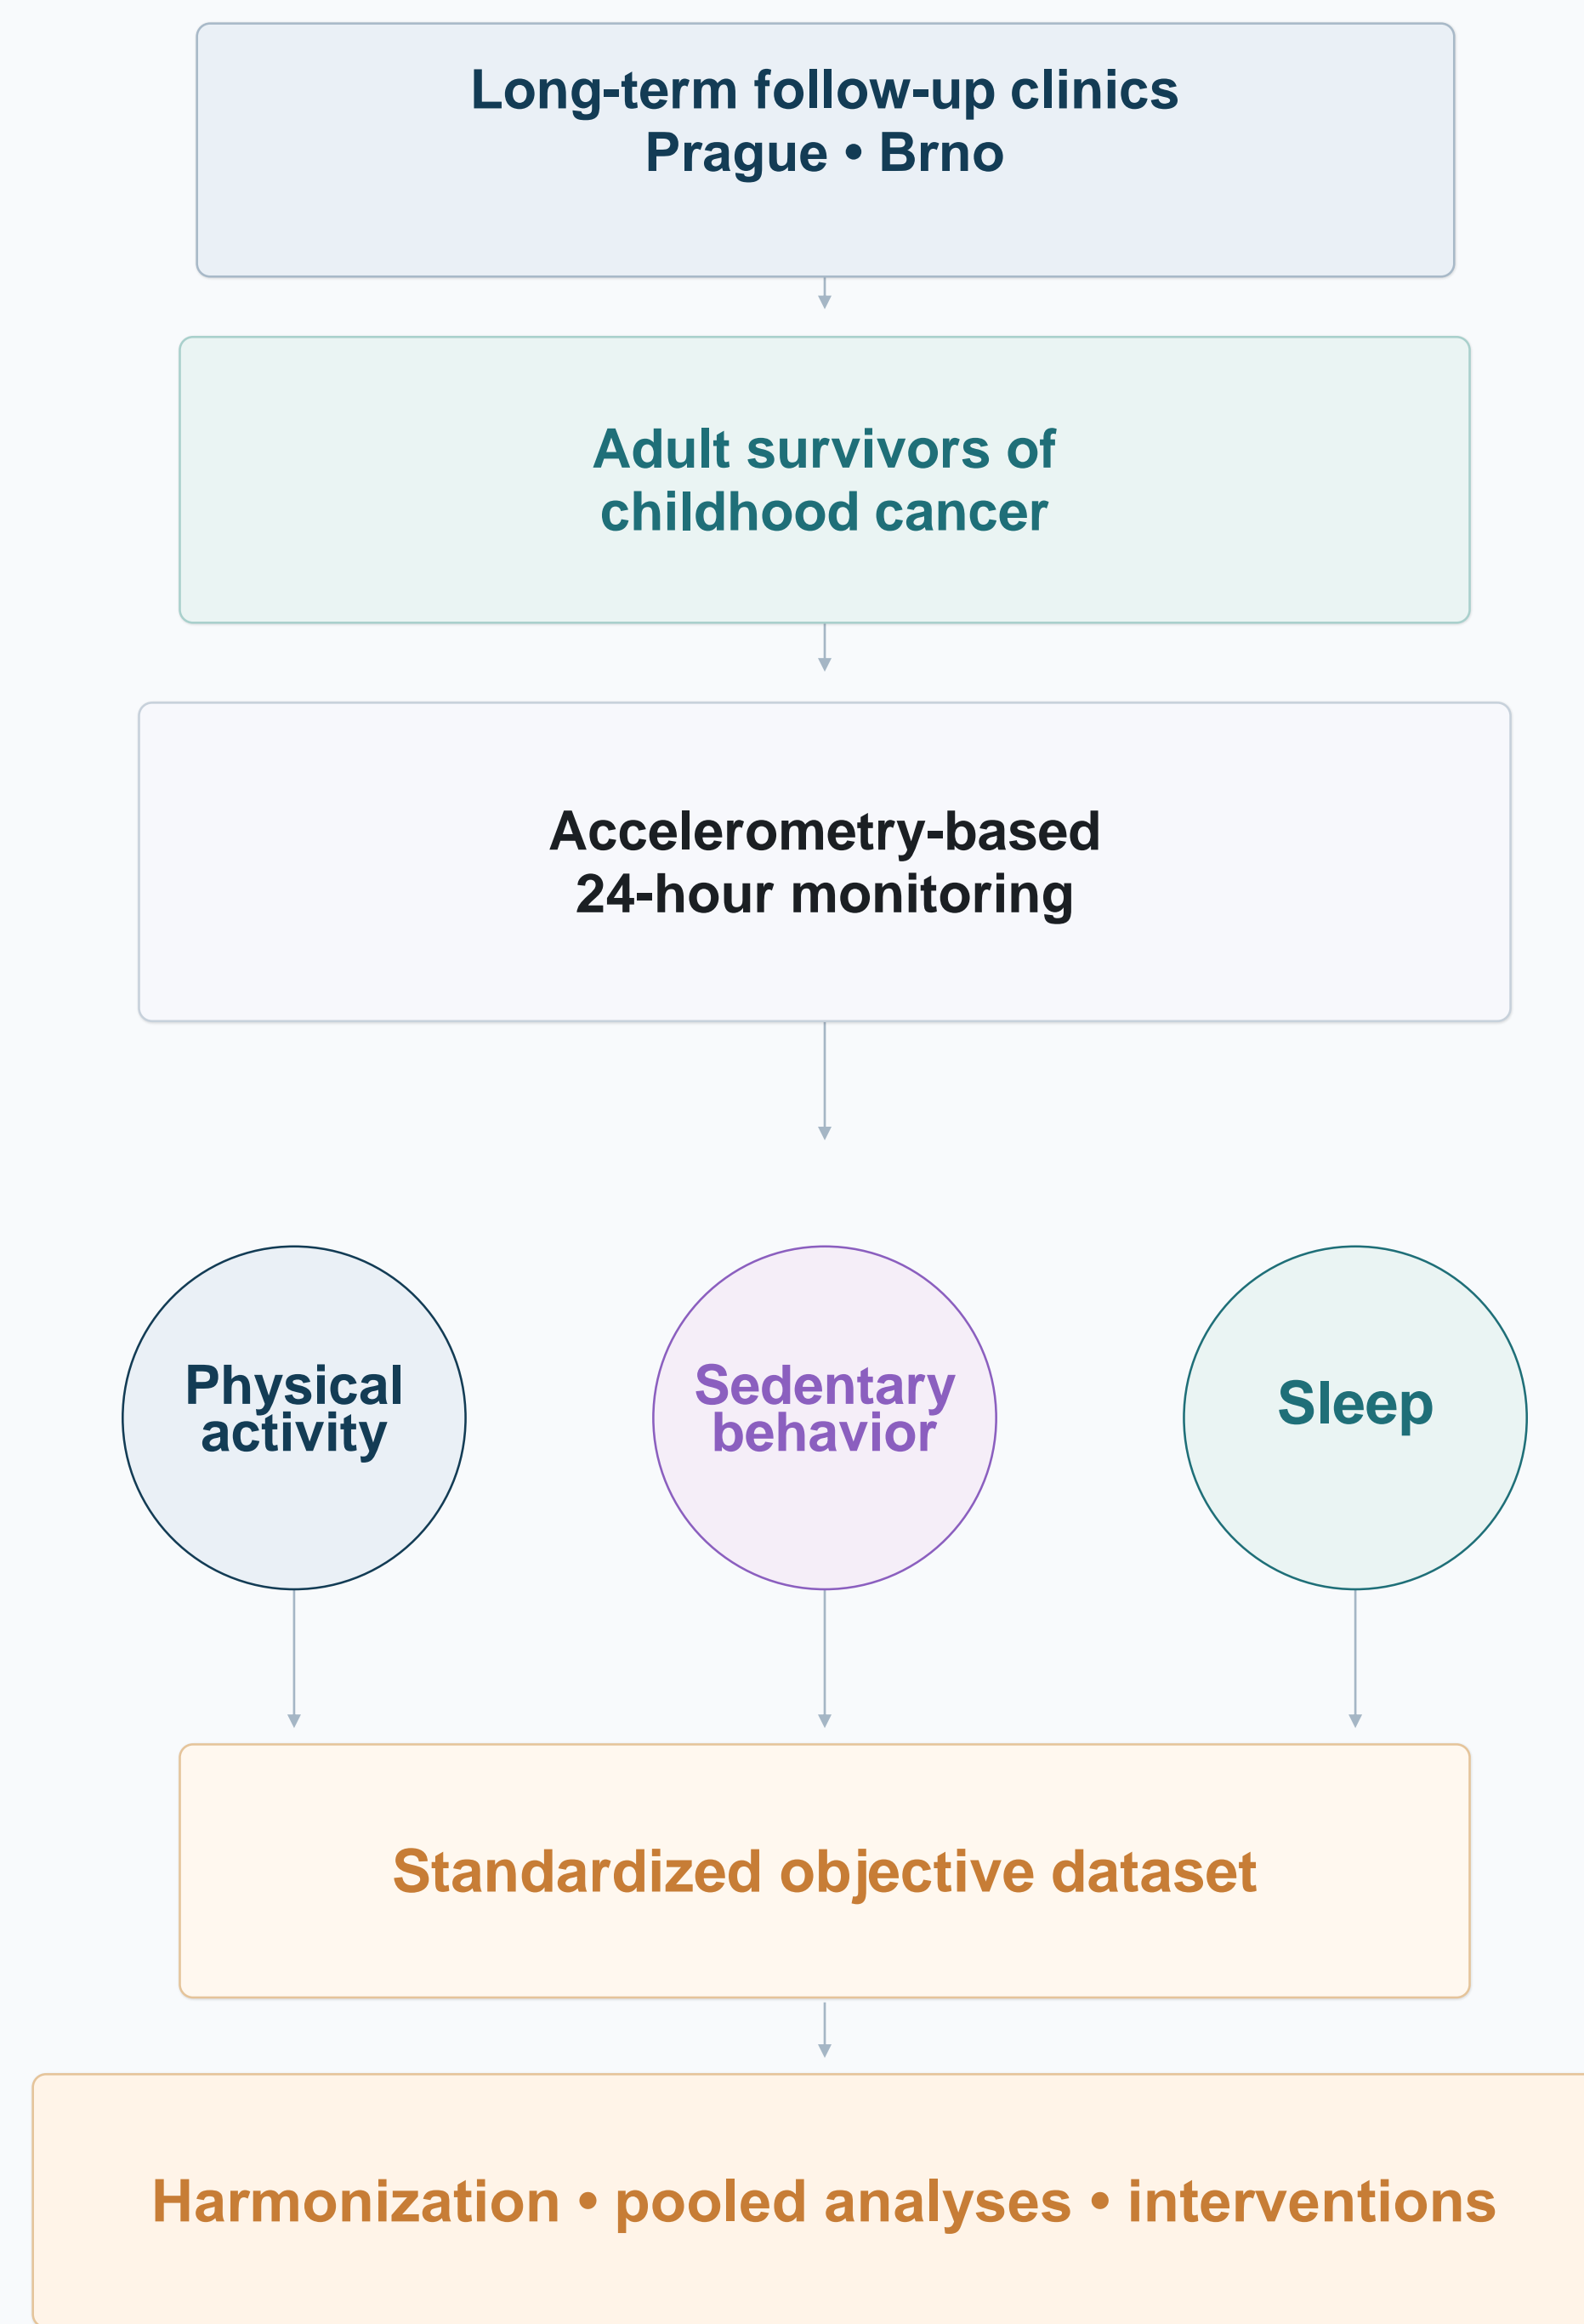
Long-term follow-up clinics
Prague • Brno

Adult survivors of childhood cancer

Accelerometry-based 24-hour monitoring

Physical activity

Sedentary behavior

Sleep

Standardized objective dataset

Harmonization • pooled analyses • interventions